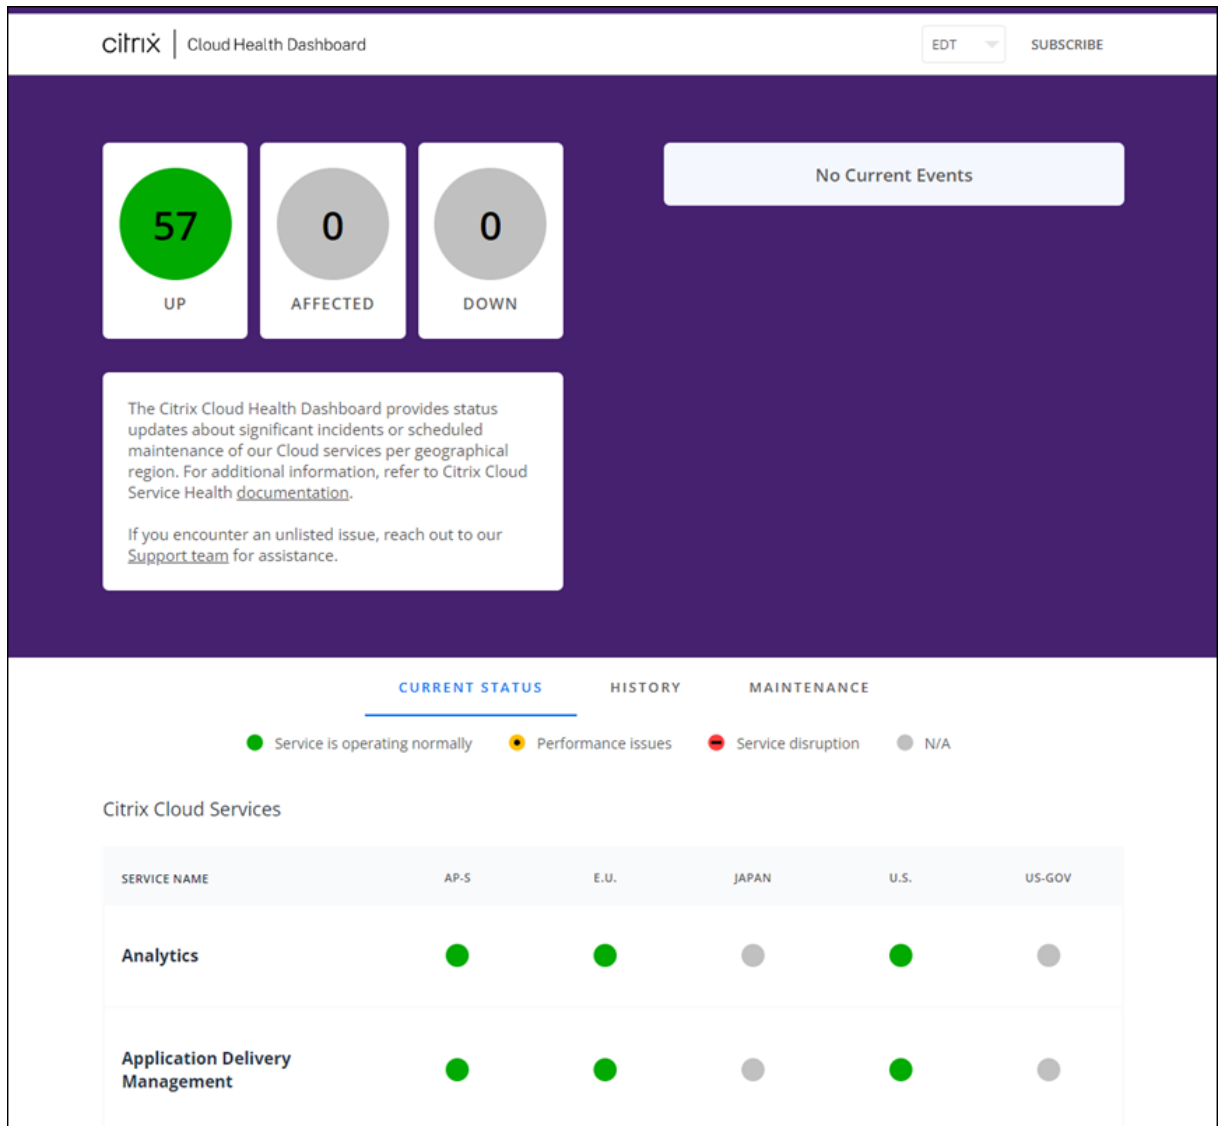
citrix | Cloud Health Dashboard

EDT

SUBSCRIBE

57
UP

0
AFFECTED

0
DOWN

No Current Events

The Citrix Cloud Health Dashboard provides status updates about significant incidents or scheduled maintenance of our Cloud services per geographical region. For additional information, refer to Citrix Cloud Service Health documentation.

If you encounter an unlisted issue, reach out to our Support team for assistance.

CURRENT STATUS HISTORY MAINTENANCE

Service is operating normally Performance issues Service disruption N/A

Citrix Cloud Services

| SERVICE NAME | AP-S | E.U. | JAPAN | U.S. | US-GOV |
|---|---|---|---|---|---|
| Analytics | | | | | |
| Application Delivery Management | | | | | |